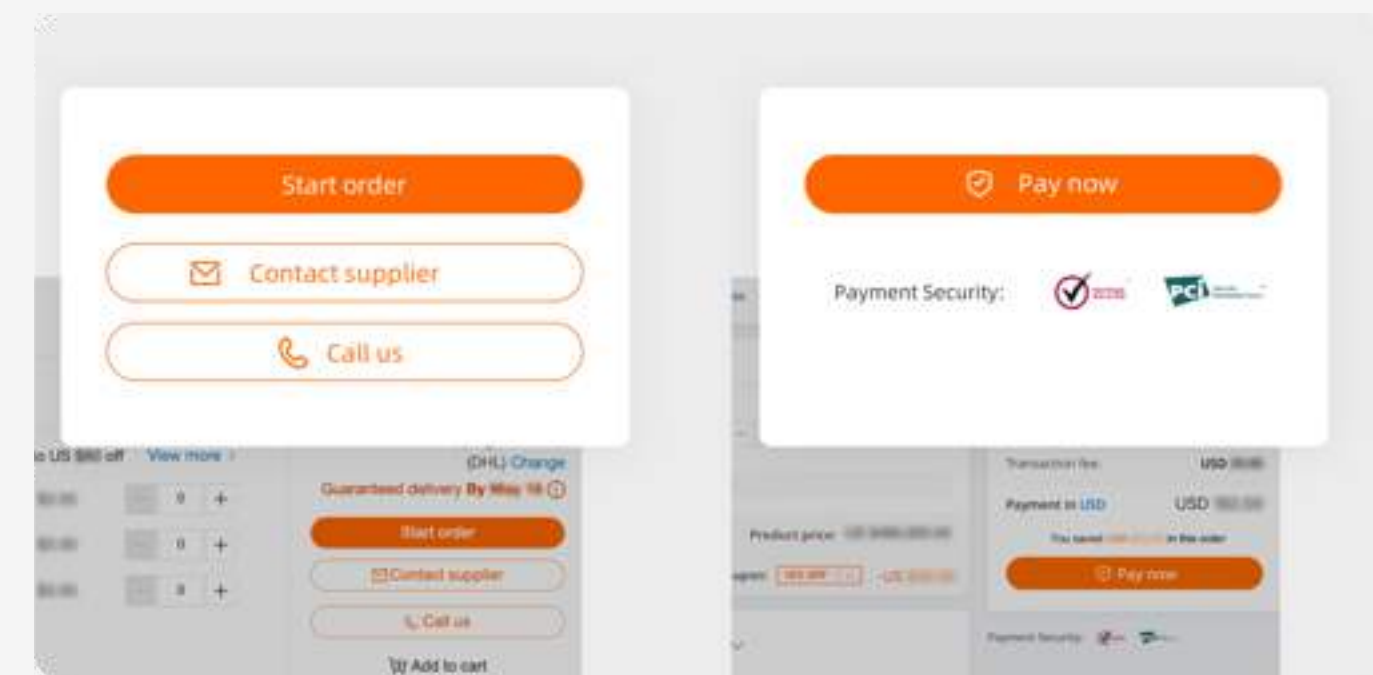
Start order

Contact supplier

Call us

Pay now

Payment Security:

PCI

o US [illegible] off View more >

(DHL) Change

Guaranteed delivery By May 18

0

0

0

Start order

Contact supplier

Call us

Add to cart

Product price:

Transaction fee: USD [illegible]

Payment in USD USD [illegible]

You saved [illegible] in this order

Pay now

Payment Security: